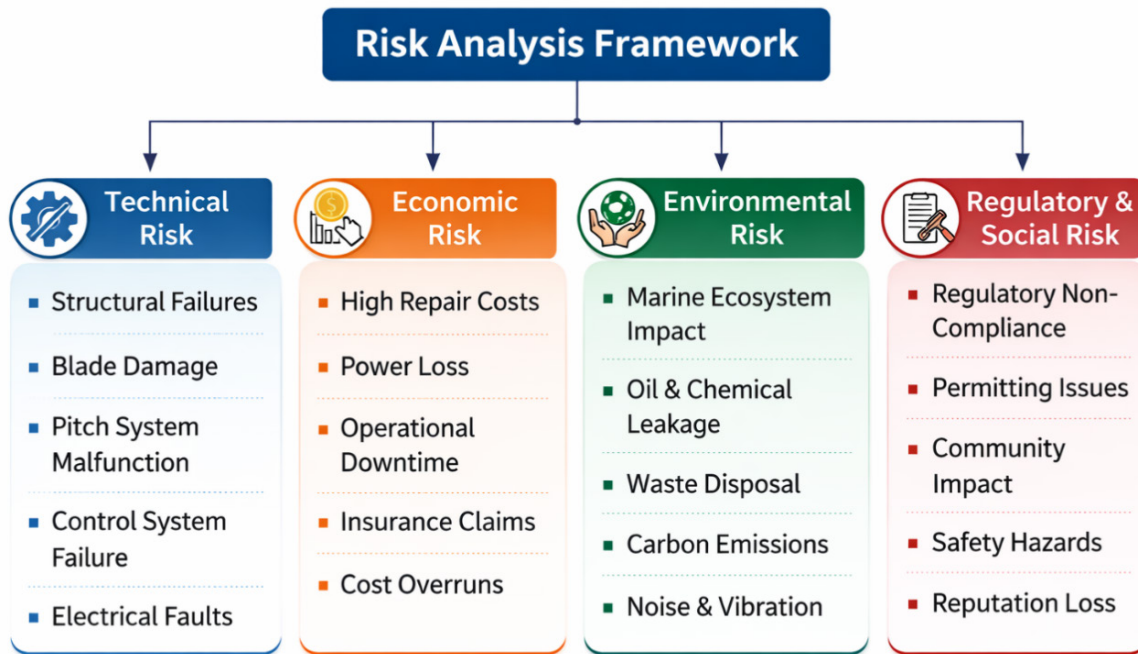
Risk Analysis Framework

Technical Risk
- Structural Failures
- Blade Damage
- Pitch System Malfunction
- Control System Failure
- Electrical Faults

Economic Risk
- High Repair Costs
- Power Loss
- Operational Downtime
- Insurance Claims
- Cost Overruns

Environmental Risk
- Marine Ecosystem Impact
- Oil & Chemical Leakage
- Waste Disposal
- Carbon Emissions
- Noise & Vibration

Regulatory & Social Risk
- Regulatory Non-Compliance
- Permitting Issues
- Community Impact
- Safety Hazards
- Reputation Loss